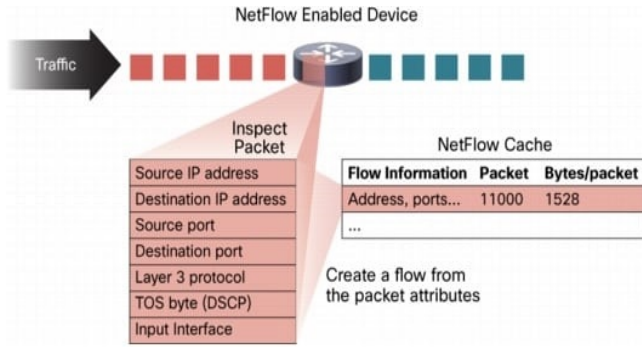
NetFlow Enabled Device

Traffic

Inspect Packet

| Source IP address |
|---|
| Destination IP address |
| Source port |
| Destination port |
| Layer 3 protocol |
| TOS byte (DSCP) |
| Input Interface |

NetFlow Cache

| Flow Information | Packet | Bytes/packet |
|---|---|---|
| Address, ports... | 11000 | 1528 |
| ... | | |

Create a flow from the packet attributes